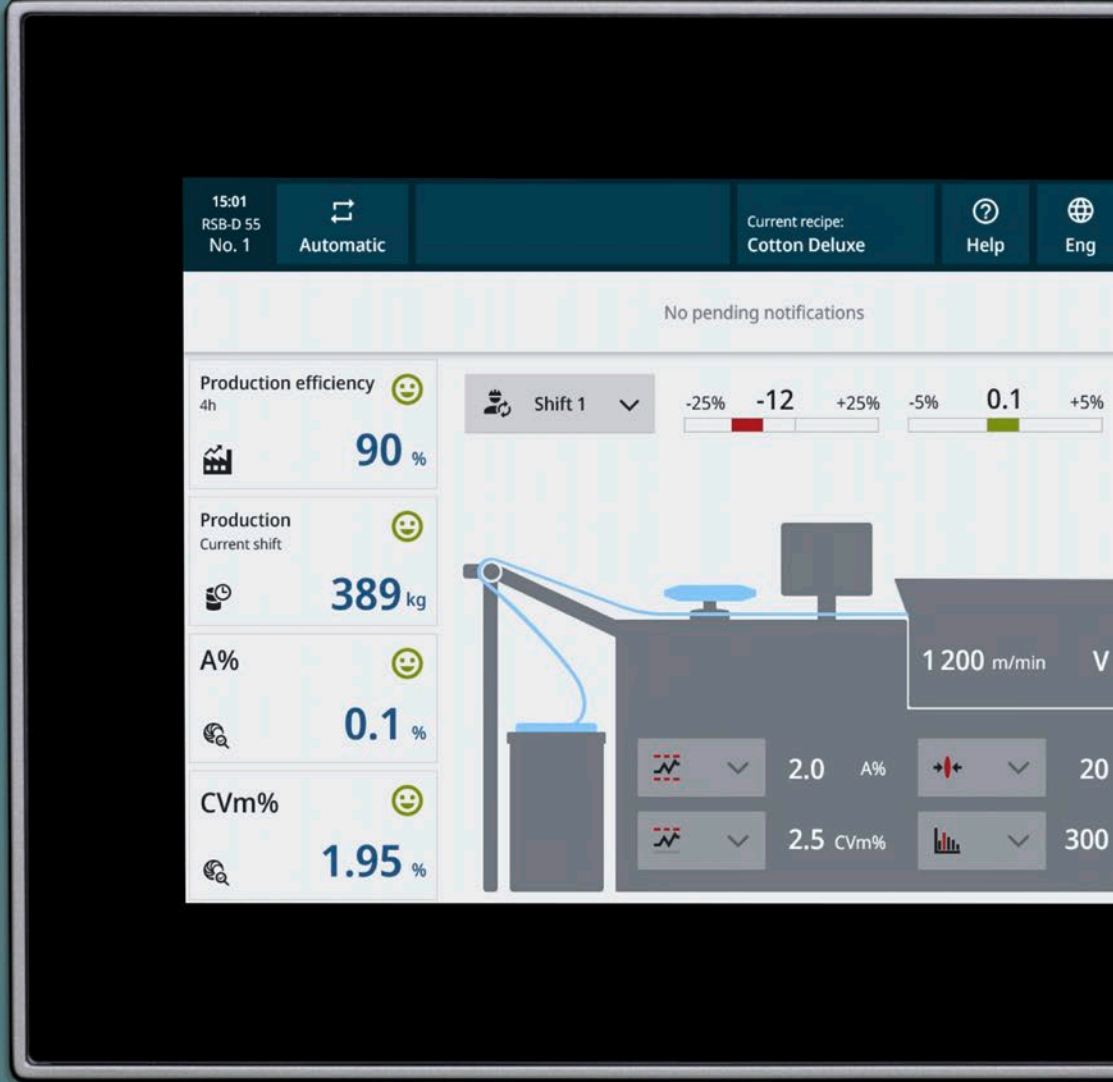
15:01
RSB-D 55
No. 1

Automatic

Current recipe:
Cotton Deluxe

Help

Eng

No pending notifications

Production efficiency
4h
90 %

Production
Current shift
389 kg

A%
0.1 %

CVm%
1.95 %

Shift 1

-25% -12 +25%

-5% 0.1 +5%

1 200 m/min

V

2.0 A%

20

2.5 CVm%

300